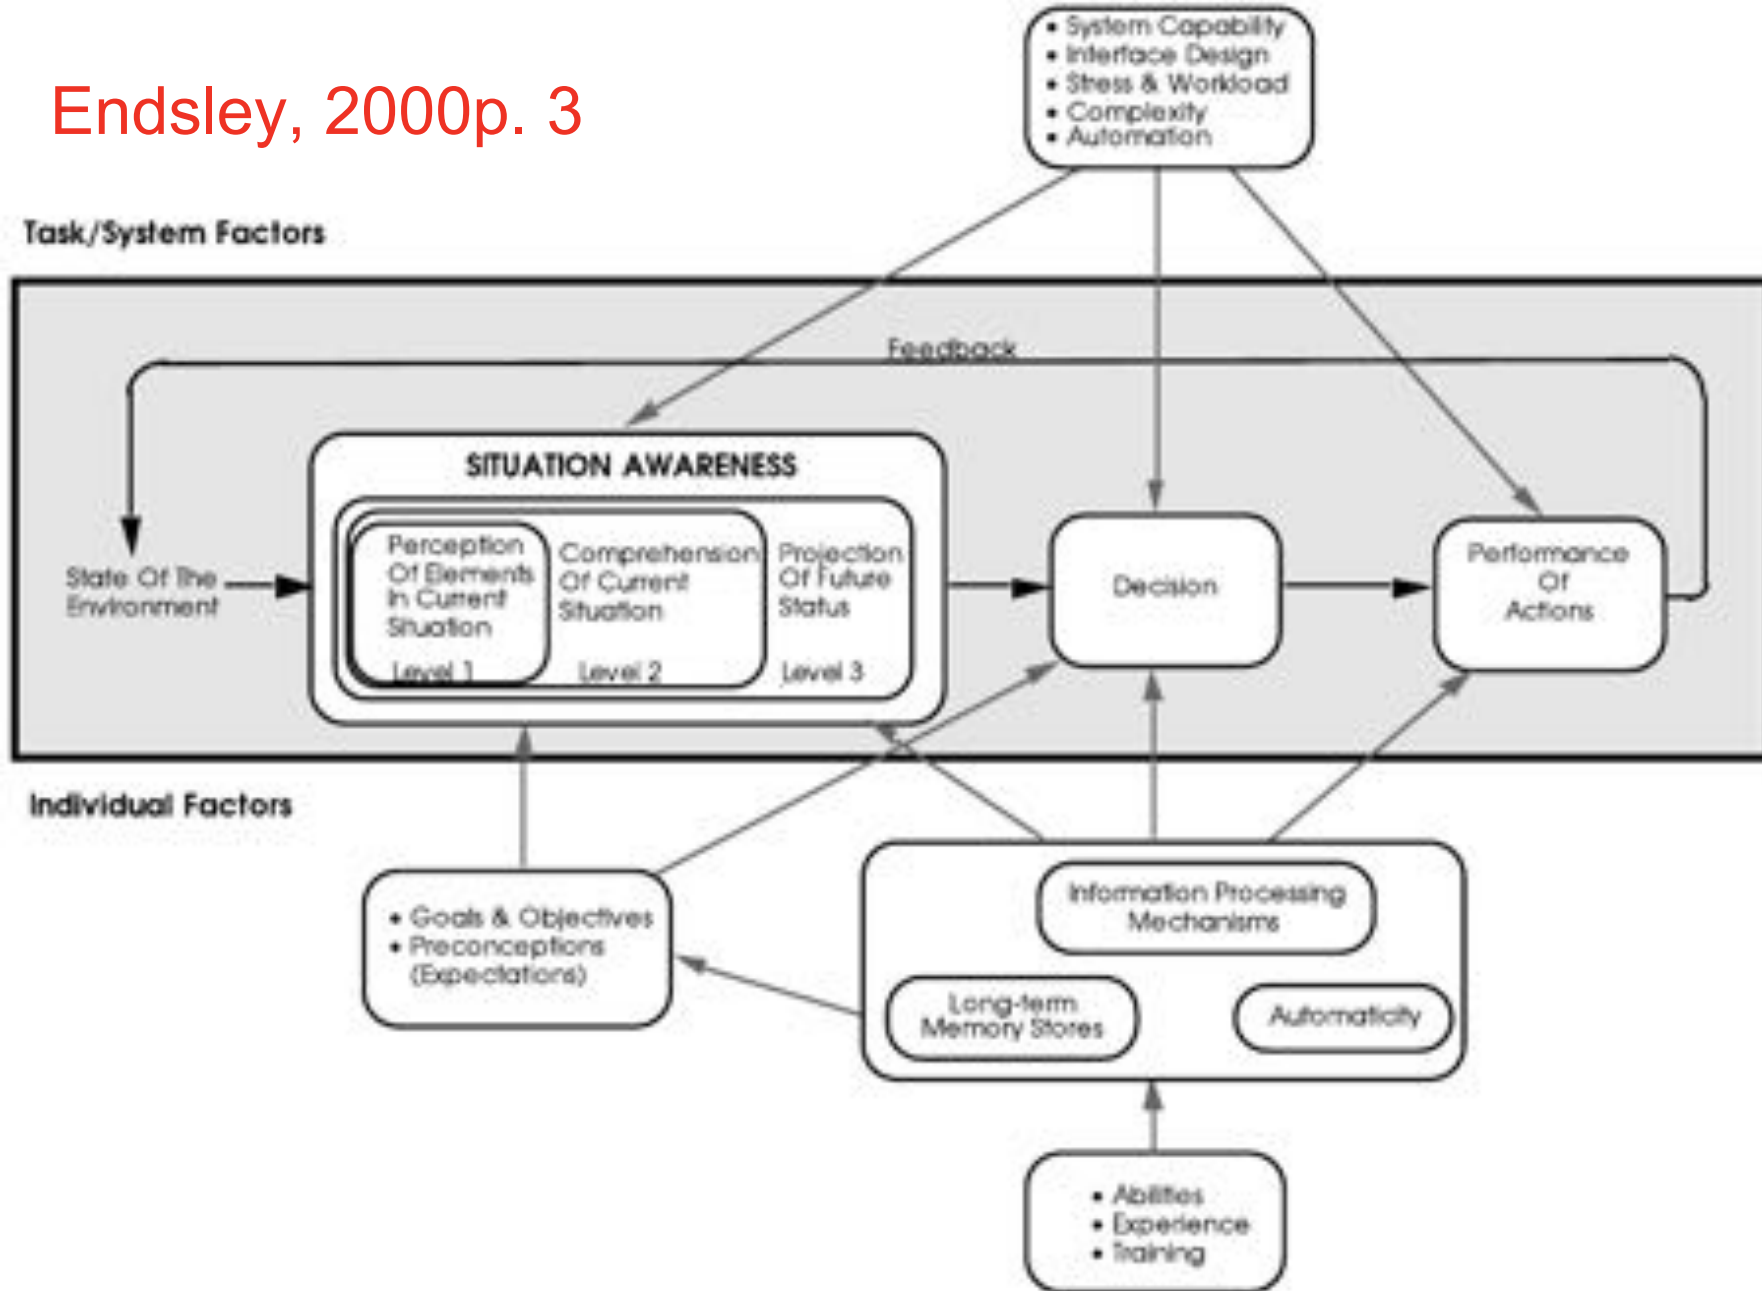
Endsley, 2000p. 3

• System Capability
• Interface Design
• Stress & Workload
• Complexity
• Automation

Task/System Factors

Feedback

SITUATION AWARENESS

State Of The Environment

Perception Of Elements In Current Situation
Level 1

Comprehension Of Current Situation
Level 2

Projection Of Future Status
Level 3

Decision

Performance Of Actions

Individual Factors

• Goals & Objectives
• Preconceptions (Expectations)

Information Processing Mechanisms

Long-term Memory Stores

Automaticity

• Abilities
• Experience
• Training